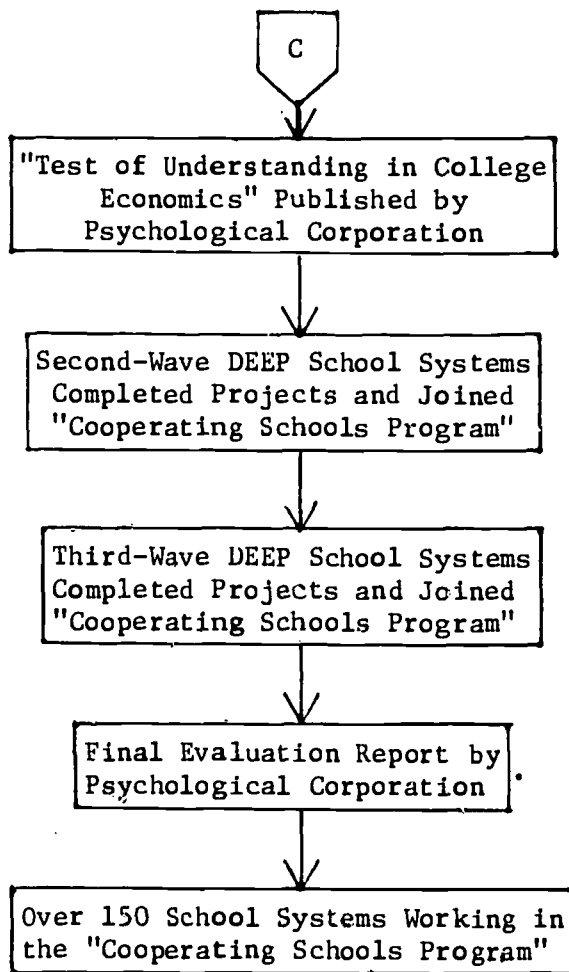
C

"Test of Understanding in College Economics" Published by Psychological Corporation

Second-Wave DEEP School Systems Completed Projects and Joined "Cooperating Schools Program"

Third-Wave DEEP School Systems Completed Projects and Joined "Cooperating Schools Program"

Final Evaluation Report by Psychological Corporation

Over 150 School Systems Working in the "Cooperating Schools Program"